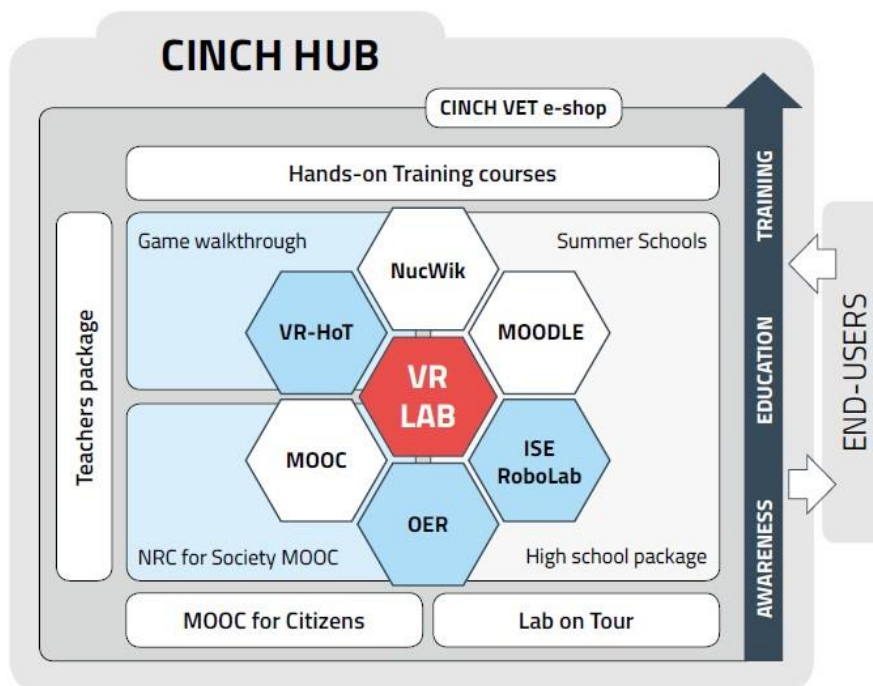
CINCH HUB

CINCH VET e-shop

Hands-on Training courses

Teachers package

Game walkthrough

Summer Schools

NucWik

VR-HoT

MOODLE

VR LAB

MOOC

ISE RoboLab

OER

NRC for Society MOOC

High school package

MOOC for Citizens

Lab on Tour

TRAINING

EDUCATION

AWARENESS

END-USERS